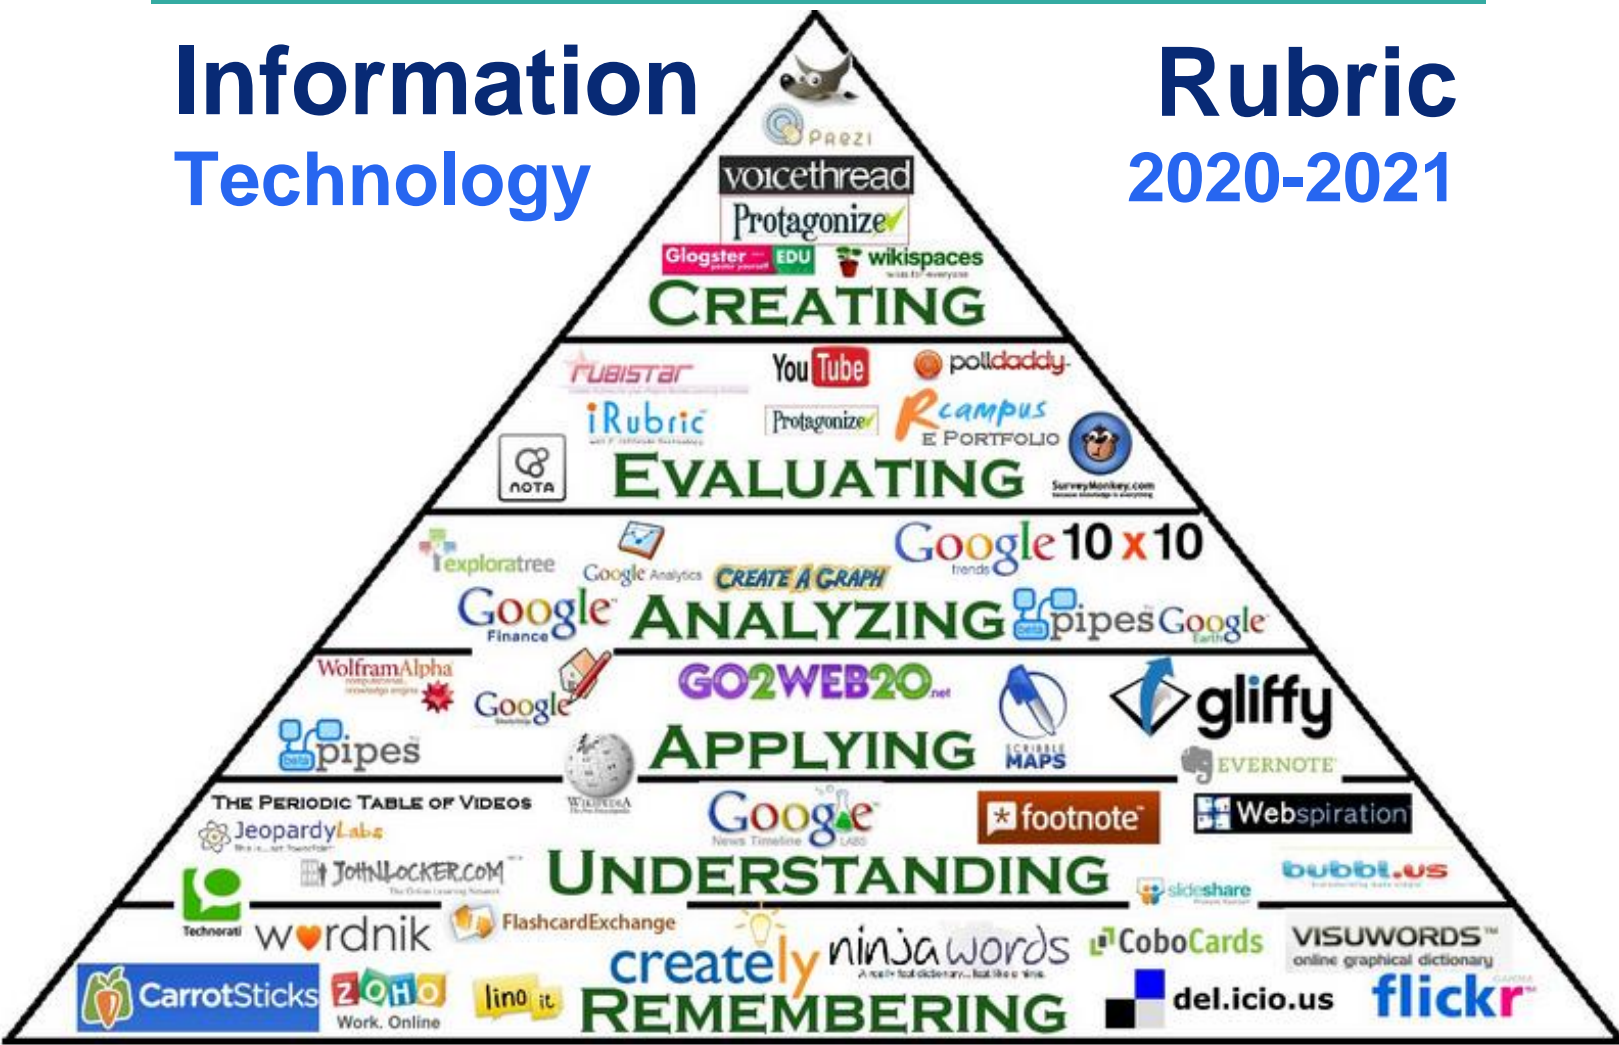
Information Technology

Rubric 2020-2021

Prezi
voicethread
Protagonize
Glogster EDU
wikispaces
CREATING

rubistar
YouTube
polldaddy
iRubric
Protagonize
Rcampus E PORTFOLIO
nota
EVALUATING
SurveyMonkey.com

exploratree
Google Analytics
CREATE A GRAPH
Google trends
10 x 10
Google Finance
ANALYZING
pipes
Google Earth

WolframAlpha
Google SketchUp
GO2WEB20.net
gliffy
pipes
APPLYING
SCRIBBLE MAPS
EVERNOTE

THE PERIODIC TABLE OF VIDEOS
WIKIPEDIA
JeopardyLabs
Google News Timeline LABS
footnote
Webspiration
JOHNLOCKER.COM
UNDERSTANDING
slideshare
bubbl.us

Technorati
wordnik
FlashcardExchange
creately
ninjawords
CoboCards
VISUWORDS online graphical dictionary
CarrotSticks
ZOHO Work. Online
lino it
REMEMBERING
del.icio.us
flickr